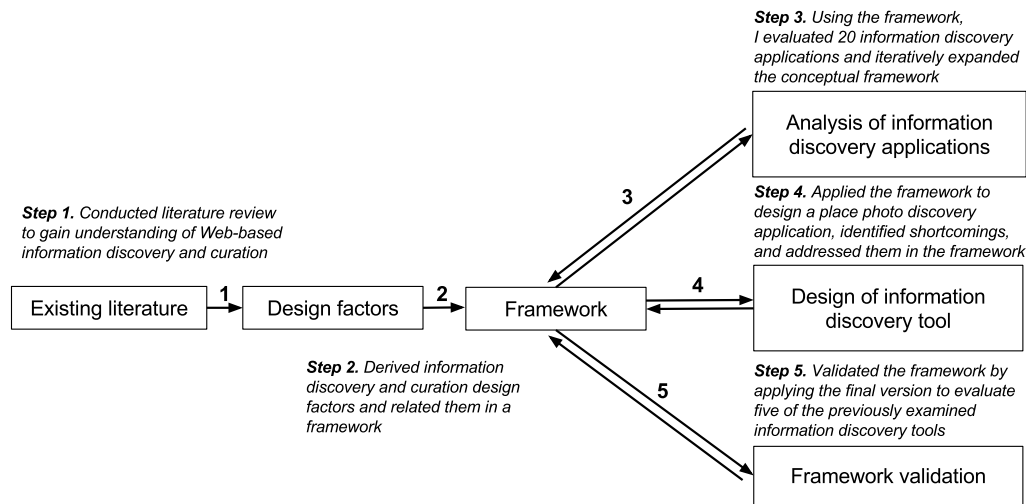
**Step 3.** Using the framework, I evaluated 20 information discovery applications and iteratively expanded the conceptual framework

Analysis of information discovery applications

3

**Step 1.** Conducted literature review to gain understanding of Web-based information discovery and curation

**Step 4.** Applied the framework to design a place photo discovery application, identified shortcomings, and addressed them in the framework

Existing literature

1

Design factors

2

Framework

4

Design of information discovery tool

**Step 2.** Derived information discovery and curation design factors and related them in a framework

5

**Step 5.** Validated the framework by applying the final version to evaluate five of the previously examined information discovery tools

Framework validation